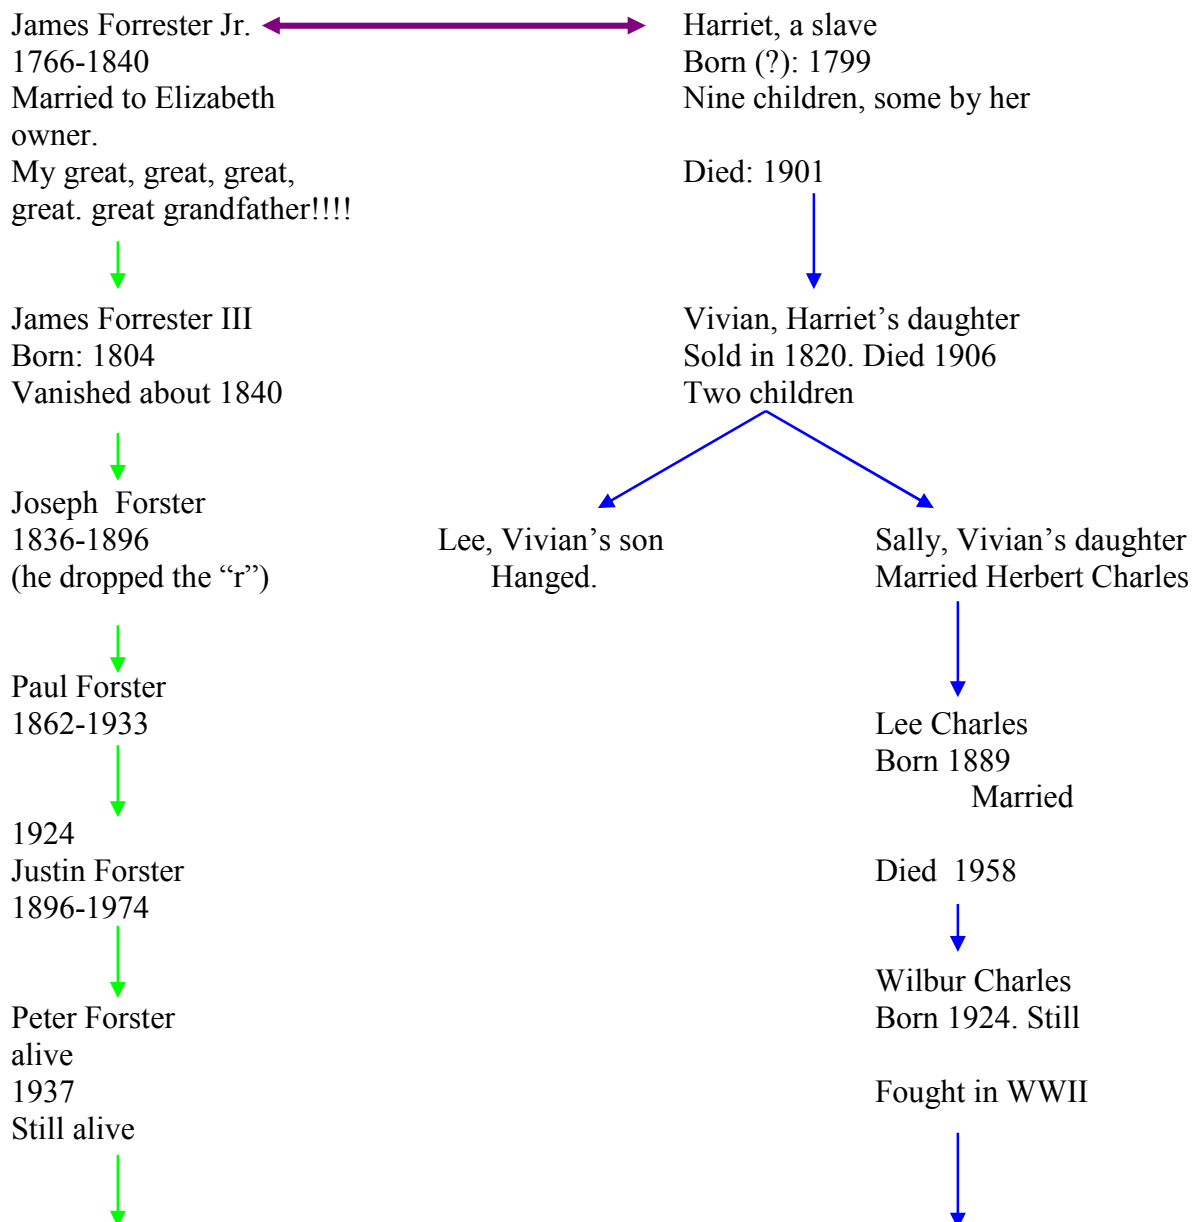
James Forrester Jr.
1766-1840
Married to Elizabeth
owner.
My great, great, great, great. great grandfather!!!!

James Forrester III
Born: 1804
Vanished about 1840

Joseph Forster
1836-1896
(he dropped the "r")

Paul Forster
1862-1933

1924
Justin Forster
1896-1974

Peter Forster
alive
1937
Still alive

Harriet, a slave
Born (?): 1799
Nine children, some by her

Died: 1901

Vivian, Harriet's daughter
Sold in 1820. Died 1906
Two children

Lee, Vivian's son
Hanged.

Sally, Vivian's daughter
Married Herbert Charles

Lee Charles
Born 1889
Married

Died 1958

Wilbur Charles
Born 1924. Still

Fought in WWII